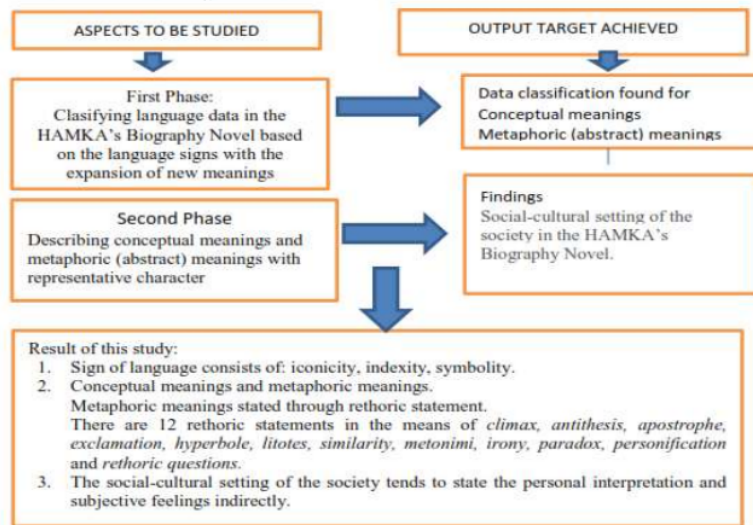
ASPECTS TO BE STUDIED

OUTPUT TARGET ACHIEVED

First Phase:
Clasifying language data in the HAMKA's Biography Novel based on the language signs with the expansion of new meanings

Data classification found for
Conceptual meanings
Metaphoric (abstract) meanings

Second Phase
Describing conceptual meanings and metaphoric (abstract) meanings with representative character

Findings
Social-cultural setting of the society in the HAMKA's Biography Novel.

Result of this study:
1. Sign of language consists of: iconicity, indexity, symbolity.
2. Conceptual meanings and metaphoric meanings.
Metaphoric meanings stated through rethoric statement.
There are 12 rethoric statements in the means of *climax*, *antithesis*, *apostrophe*, *exclamation*, *hyperbole*, *litotes*, *similarity*, *metonimi*, *irony*, *paradox*, *personification* and *rethoric questions*.
3. The social-cultural setting of the society tends to state the personal interpretation and subjective feelings indirectly.